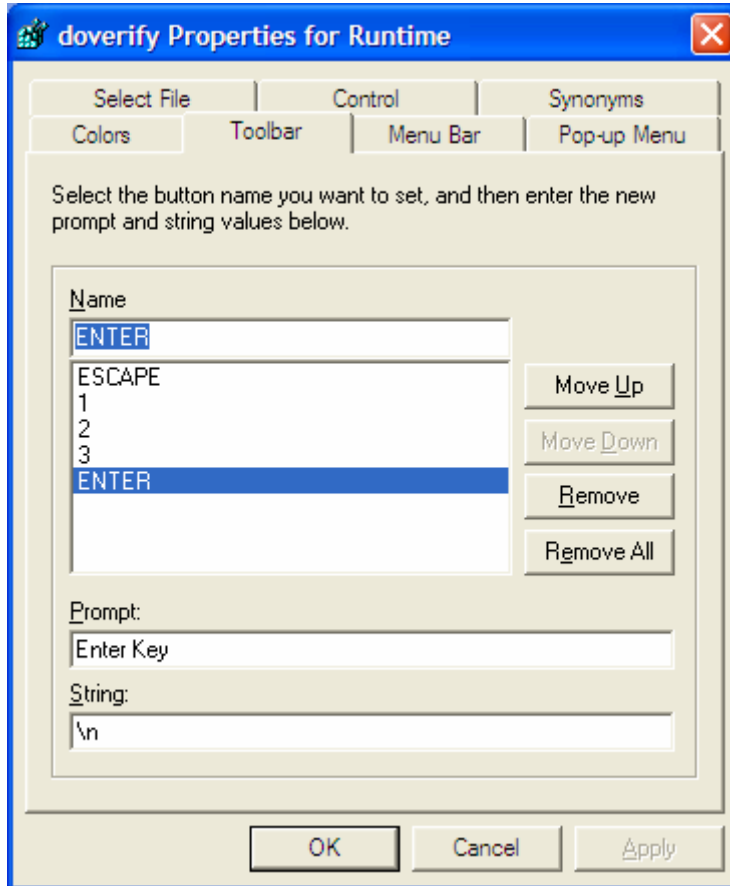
doverify Properties for Runtime

Select File
Control
Synonyms
Colors
Toolbar
Menu Bar
Pop-up Menu

Select the button name you want to set, and then enter the new prompt and string values below.

Name
ENTER
ESCAPE
1
2
3
ENTER

Move Up
Move Down
Remove
Remove All

Prompt:
Enter Key
String:
\n

OK
Cancel
Apply